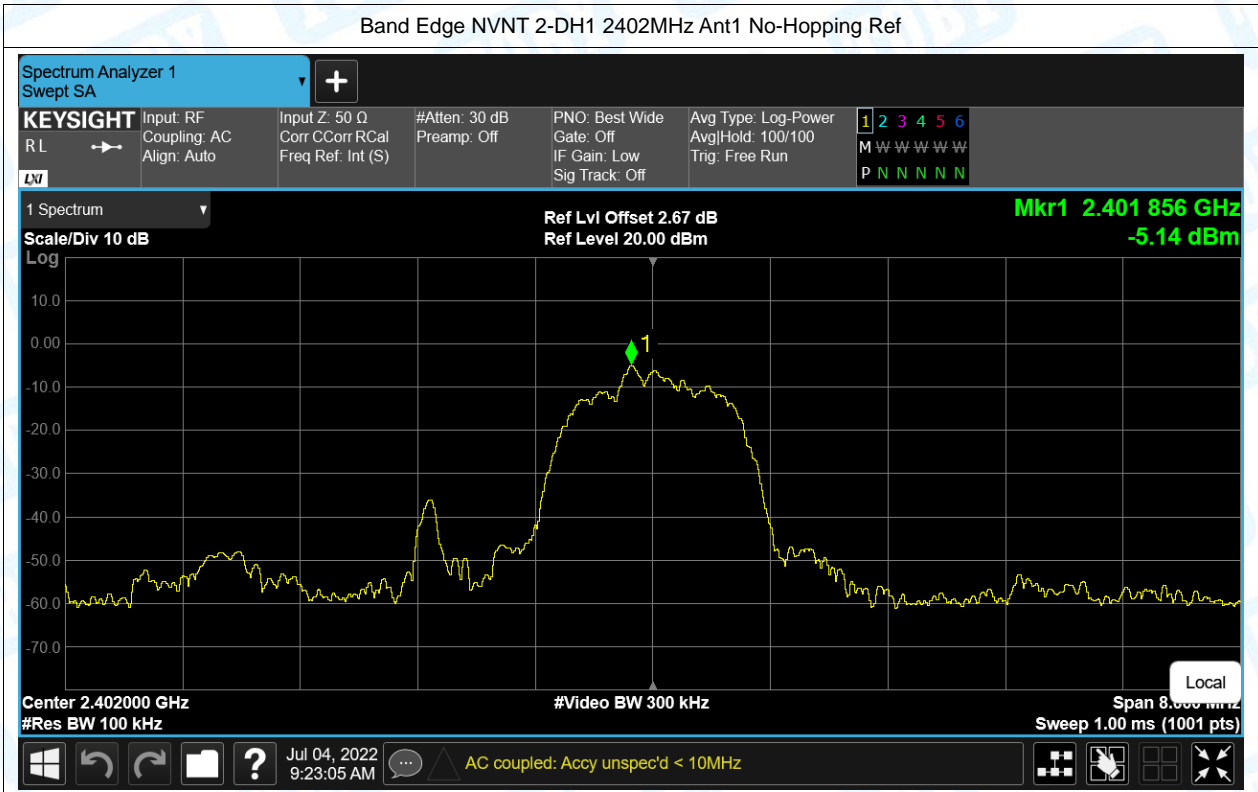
Band Edge NVNT 2-DH1 2402MHz Ant1 No-Hopping Ref

Spectrum Analyzer 1
Swept SA

KEYSIGHT
RL
LXI

Input: RF
Coupling: AC
Align: Auto

Input Z: 50 Ω
Corr CCorr RCal
Freq Ref: Int (S)

#Atten: 30 dB
Preamp: Off

PNO: Best Wide
Gate: Off
IF Gain: Low
Sig Track: Off

Avg Type: Log-Power
Avg|Hold: 100/100
Trig: Free Run

1 2 3 4 5 6
M W W W W W
P N N N N N

1 Spectrum
Scale/Div 10 dB
Log

Ref Lvl Offset 2.67 dB
Ref Level 20.00 dBm

Mkr1 2.401 856 GHz
-5.14 dBm

10.0
0.00
-10.0
-20.0
-30.0
-40.0
-50.0
-60.0
-70.0

1

Local

Center 2.402000 GHz
#Res BW 100 kHz

#Video BW 300 kHz

Span 8.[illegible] MHz
Sweep 1.00 ms (1001 pts)

Jul 04, 2022
9:23:05 AM

AC coupled: Accy unspec'd < 10MHz